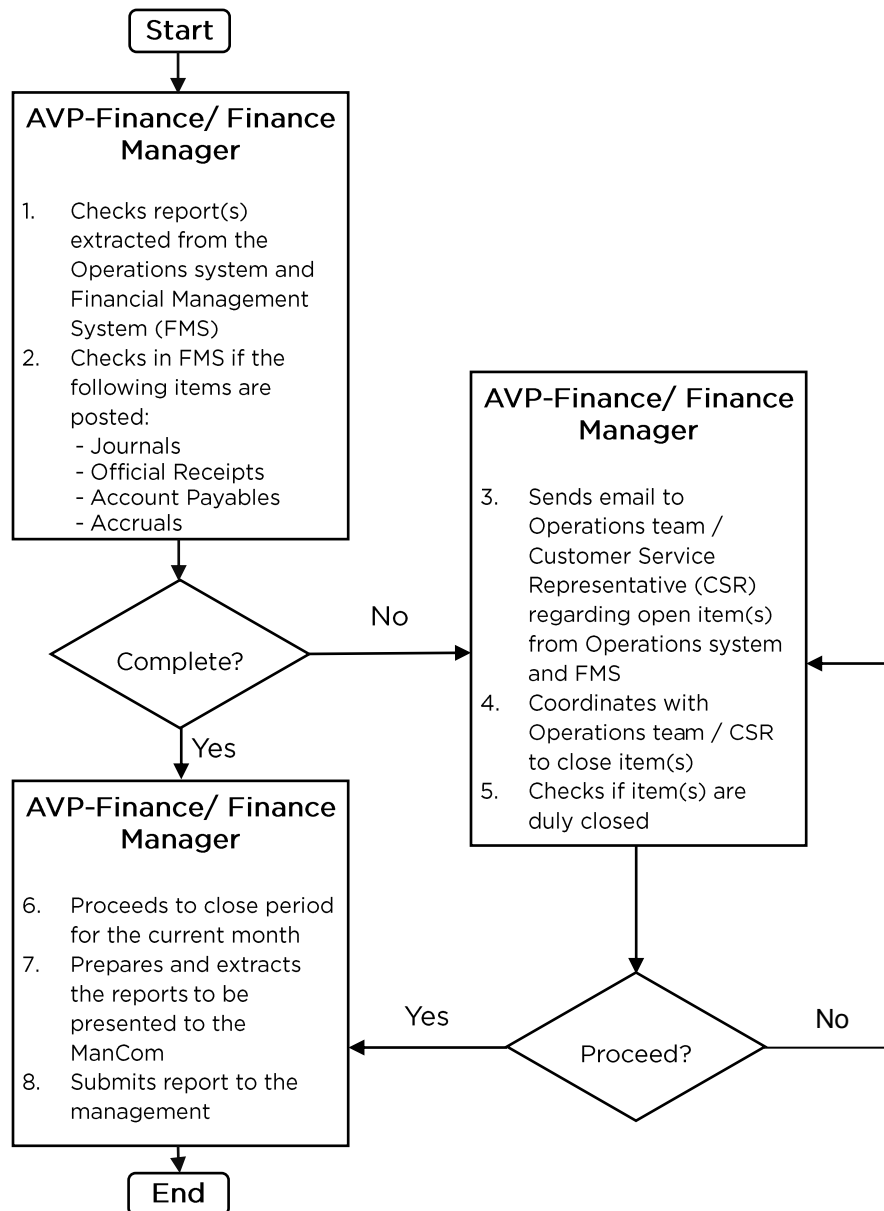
Start

AVP-Finance/ Finance Manager

1. Checks report(s) extracted from the Operations system and Financial Management System (FMS)
2. Checks in FMS if the following items are posted:
- Journals
- Official Receipts
- Account Payables
- Accruals

Complete?

No

Yes

AVP-Finance/ Finance Manager

3. Sends email to Operations team / Customer Service Representative (CSR) regarding open item(s) from Operations system and FMS
4. Coordinates with Operations team / CSR to close item(s)
5. Checks if item(s) are duly closed

AVP-Finance/ Finance Manager

6. Proceeds to close period for the current month
7. Prepares and extracts the reports to be presented to the ManCom
8. Submits report to the management

Yes

Proceed?

No

End